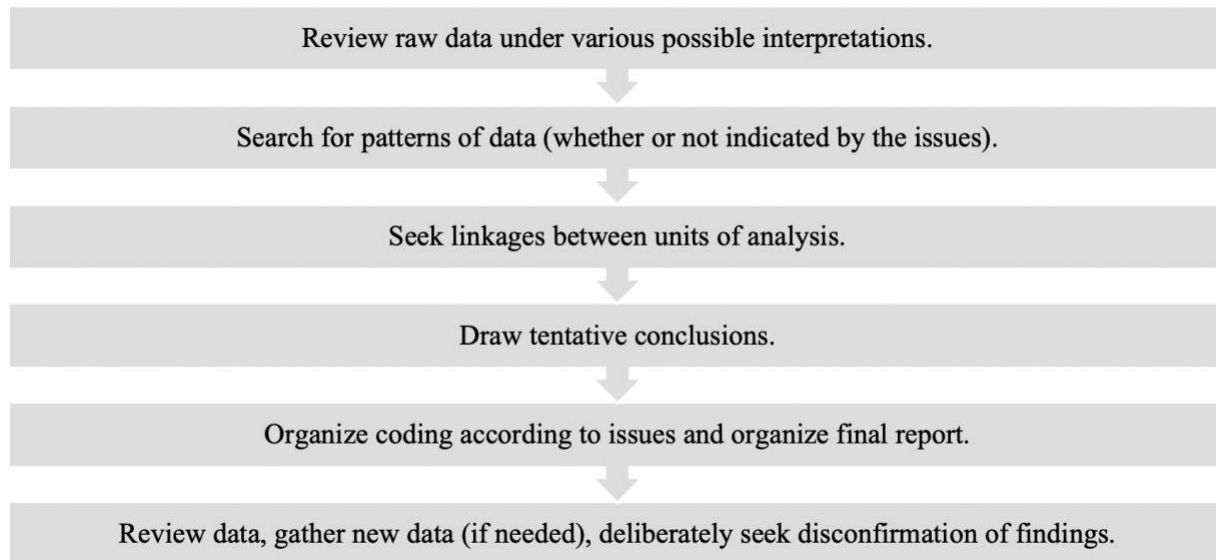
Review raw data under various possible interpretations.

Search for patterns of data (whether or not indicated by the issues).

Seek linkages between units of analysis.

Draw tentative conclusions.

Organize coding according to issues and organize final report.

Review data, gather new data (if needed), deliberately seek disconfirmation of findings.